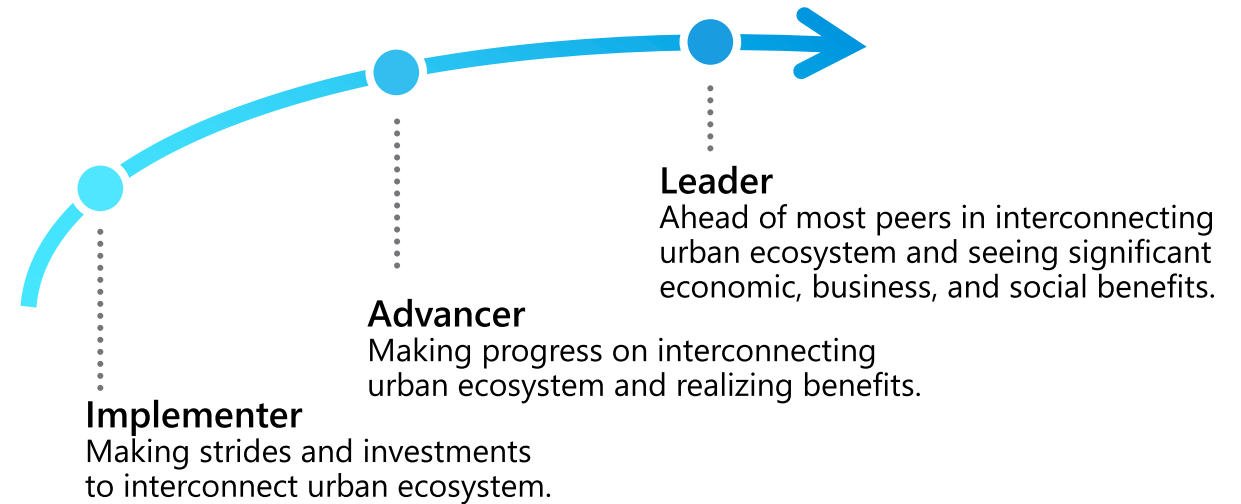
Leader
Ahead of most peers in interconnecting urban ecosystem and seeing significant economic, business, and social benefits.

Advancer
Making progress on interconnecting urban ecosystem and realizing benefits.

Implementer
Making strides and investments to interconnect urban ecosystem.